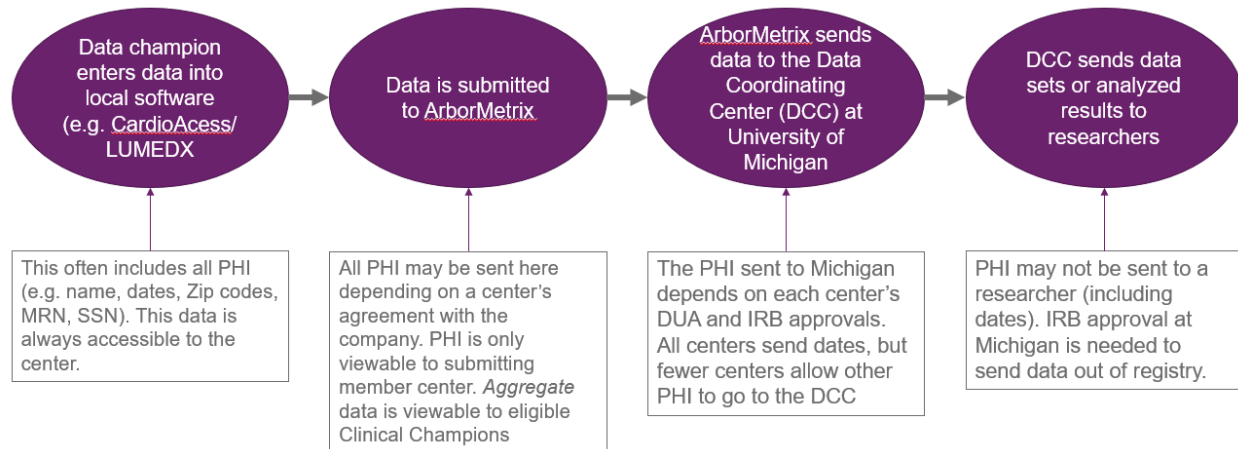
Data champion enters data into local software (e.g. CardioAcess/ LUMEDX

Data is submitted to ArborMetrix

ArborMetrix sends data to the Data Coordinating Center (DCC) at University of Michigan

DCC sends data sets or analyzed results to researchers

This often includes all PHI (e.g. name, dates, Zip codes, MRN, SSN). This data is always accessible to the center.

All PHI may be sent here depending on a center's agreement with the company. PHI is only viewable to submitting member center. *Aggregate* data is viewable to eligible Clinical Champions

The PHI sent to Michigan depends on each center's DUA and IRB approvals. All centers send dates, but fewer centers allow other PHI to go to the DCC

PHI may not be sent to a researcher (including dates). IRB approval at Michigan is needed to send data out of registry.